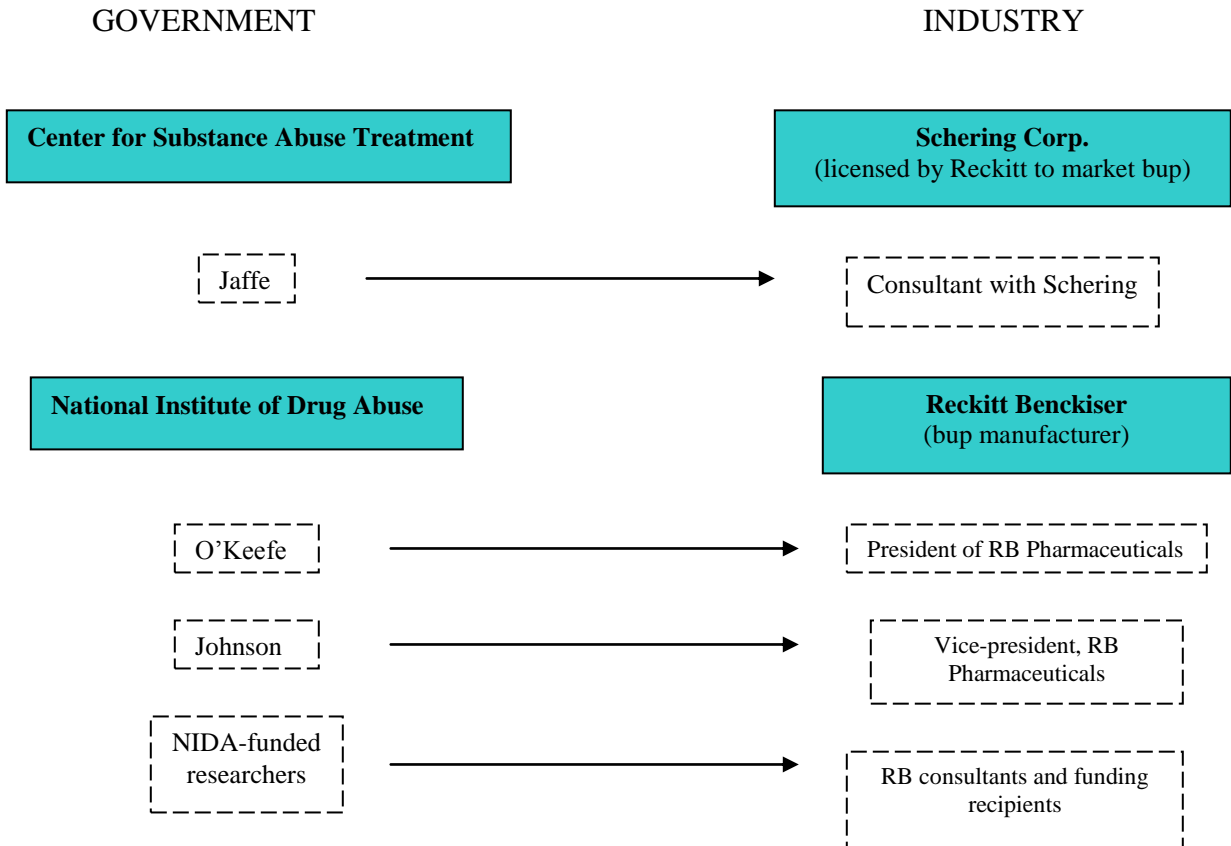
GOVERNMENT

INDUSTRY

Center for Substance Abuse Treatment

Schering Corp.
(licensed by Reckitt to market bup)

Jaffe

Consultant with Schering

National Institute of Drug Abuse

Reckitt Benckiser
(bup manufacturer)

O'Keefe

President of RB Pharmaceuticals

Johnson

Vice-president, RB Pharmaceuticals

NIDA-funded researchers

RB consultants and funding recipients